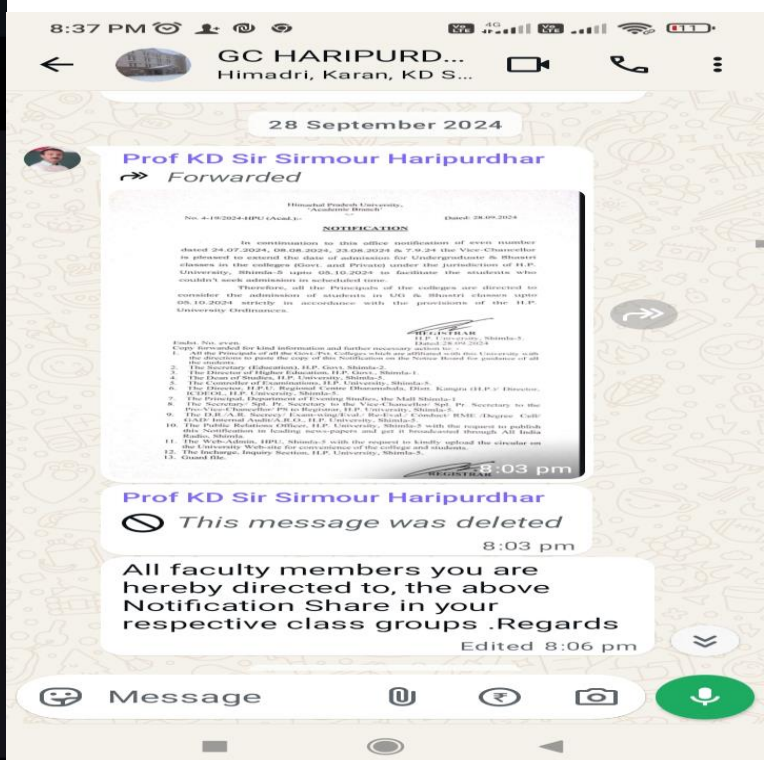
8:37 PM

GC HARIPURD...
Himadri, Karan, KD S...

28 September 2024

Prof KD Sir Sirmour Haripurdhar
Forwarded

Himachal Pradesh University, "Academic Branch"

No. 4-19/2024-HPU (Acad.)-

Dated: 28.09.2024

NOTIFICATION

In continuation to this office notification of even number dated 24.07.2024, 08.08.2024, 23.08.2024 & 7.9.24 the Vice-Chancellor is pleased to extend the date of admission for Undergraduate & Shastri classes in the colleges (Govt. and Private) under the jurisdiction of H.P. University, Shimla-5 upto 05.10.2024 to facilitate the students who couldn't seek admission in scheduled time.

Therefore, all the Principals of the colleges are directed to consider the admission of students in UG & Shastri classes upto 05.10.2024 strictly in accordance with the provisions of the H.P. University Ordinances.

REGISTRAR
H.P. University, Shimla-5.

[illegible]

8:03 pm

Prof KD Sir Sirmour Haripurdhar
This message was deleted
8:03 pm

All faculty members you are hereby directed to, the above Notification Share in your respective class groups .Regards
Edited 8:06 pm

Message